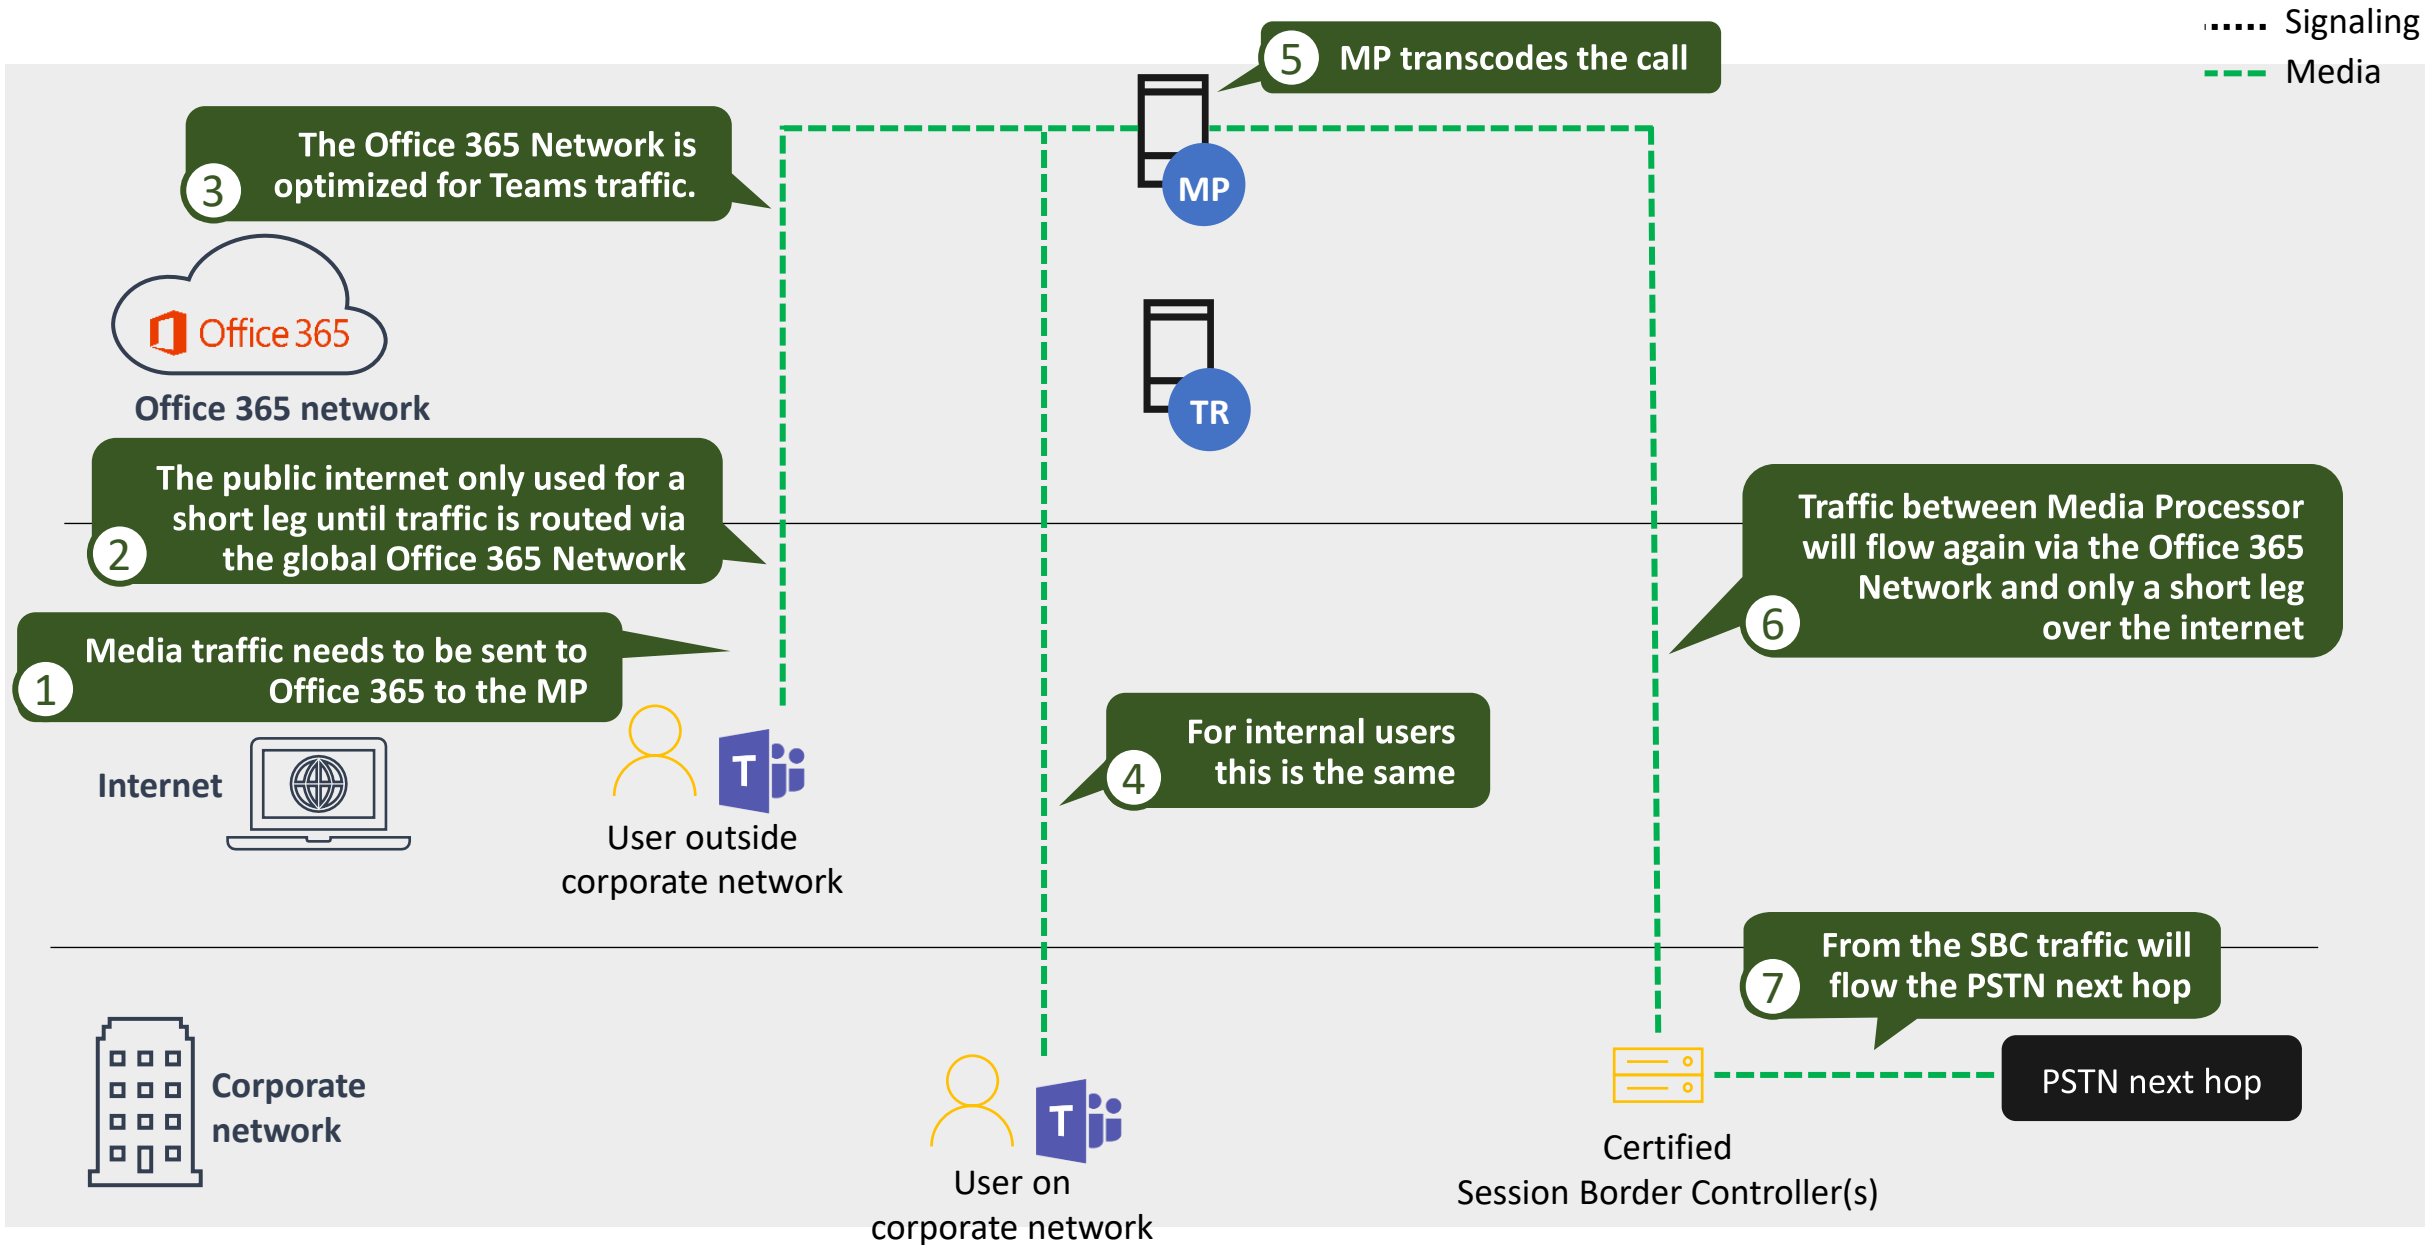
Signaling
Media

5 MP transcodes the call

3 The Office 365 Network is optimized for Teams traffic.

MP

Office 365

Office 365 network

TR

2 The public internet only used for a short leg until traffic is routed via the global Office 365 Network

Traffic between Media Processor will flow again via the Office 365 Network and only a short leg over the internet 6

1 Media traffic needs to be sent to Office 365 to the MP

4 For internal users this is the same

Internet

T

User outside corporate network

7 From the SBC traffic will flow the PSTN next hop

PSTN next hop

Corporate network

T

User on corporate network

Certified Session Border Controller(s)